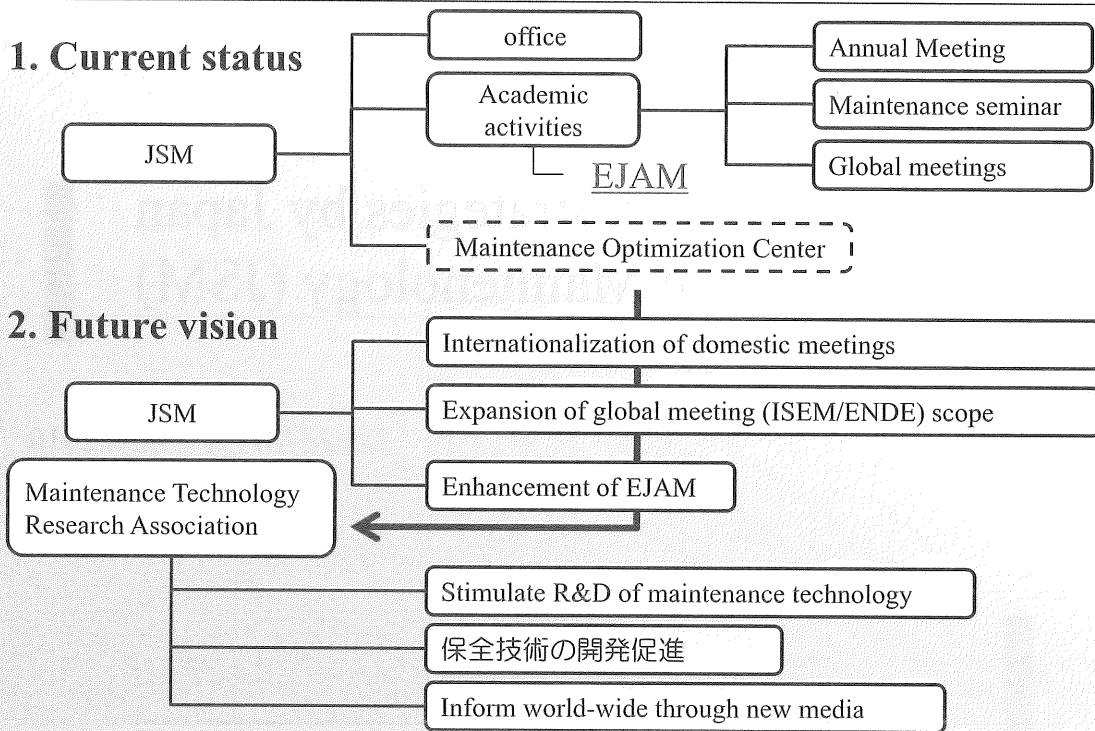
1. Current status

office

Academic activities

Annual Meeting

Maintenance seminar

Global meetings

JSM

EJAM

Maintenance Optimization Center

2. Future vision

Internationalization of domestic meetings

JSM

Expansion of global meeting (ISEM/ENDE) scope

Enhancement of EJAM

Maintenance Technology Research Association

Stimulate R&D of maintenance technology

保全技術の開発促進

Inform world-wide through new media